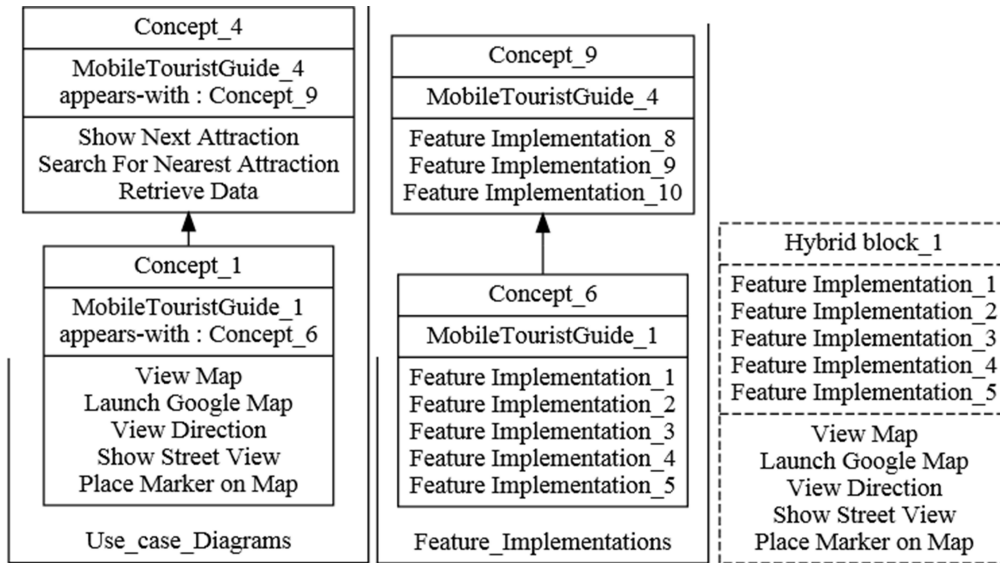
Concept_4

MobileTouristGuide_4
appears-with : Concept_9

Show Next Attraction
Search For Nearest Attraction
Retrieve Data

Concept_1

MobileTouristGuide_1
appears-with : Concept_6

View Map
Launch Google Map
View Direction
Show Street View
Place Marker on Map

Use_case_Diagrams

Concept_9

MobileTouristGuide_4

Feature Implementation_8
Feature Implementation_9
Feature Implementation_10

Concept_6

MobileTouristGuide_1

Feature Implementation_1
Feature Implementation_2
Feature Implementation_3
Feature Implementation_4
Feature Implementation_5

Feature_Implementations

Hybrid block_1

Feature Implementation_1
Feature Implementation_2
Feature Implementation_3
Feature Implementation_4
Feature Implementation_5

View Map
Launch Google Map
View Direction
Show Street View
Place Marker on Map